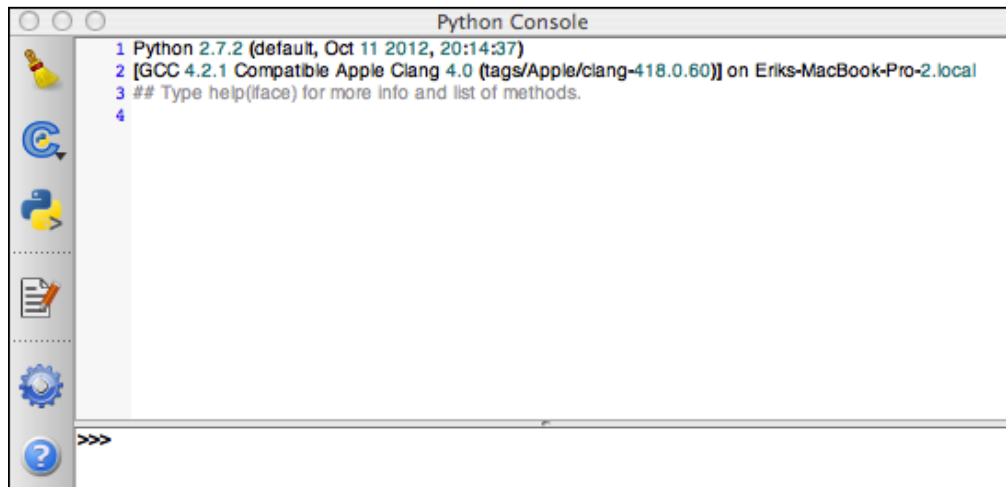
Python Console

1 Python 2.7.2 (default, Oct 11 2012, 20:14:37)
2 [GCC 4.2.1 Compatible Apple Clang 4.0 (tags/Apple/clang-418.0.60)] on Eriks-MacBook-Pro-2.local
3 ## Type help(iface) for more info and list of methods.
4

>>>